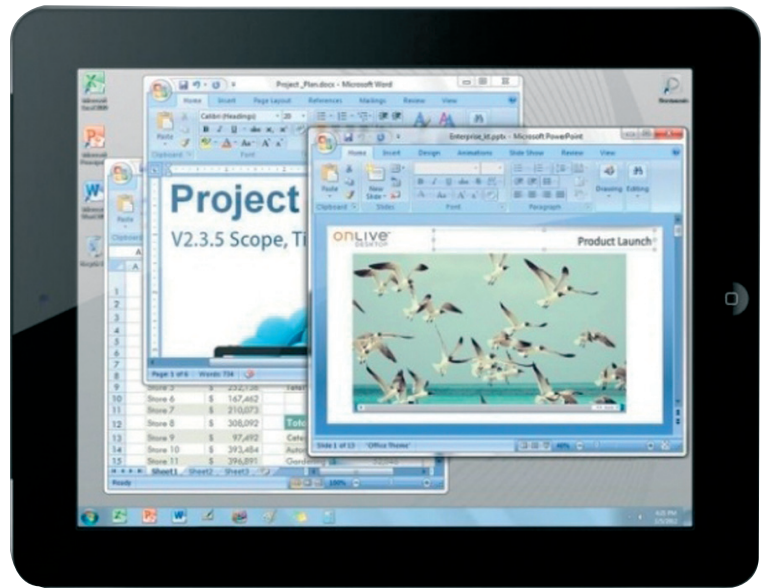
Project_Plan.docx - Microsoft Word

Home Insert Page Layout References Mailings Review View

Calibri (Headings) 28

Paste

Clipboard Font

Project

V2.3.5 Scope, Ti

Page 1 of 6 Words: 734

Enterprise_ld.pptx - Microsoft PowerPoint

Home Insert Design Animations Slide Show Review View

Paste New Slide

Clipboard Slides Font Paragraph

Drawing Editing

ONLIVE DESKTOP

Product Launch

Slide 1 of 13 "Office Theme"

| 10 | Store 6 | $ | 167,462 |
|---|---|---|---|
| 11 | Store 7 | $ | 210,073 |
| 12 | Store 8 | $ | 308,092 |
| 13 | Store 9 | $ | 97,492 |
| 14 | Store 10 | $ | 393,484 |
| 15 | Store 11 | $ | 396,891 |

Sheet1 Sheet2 Sheet3

Ready

100%

Recycle Bin